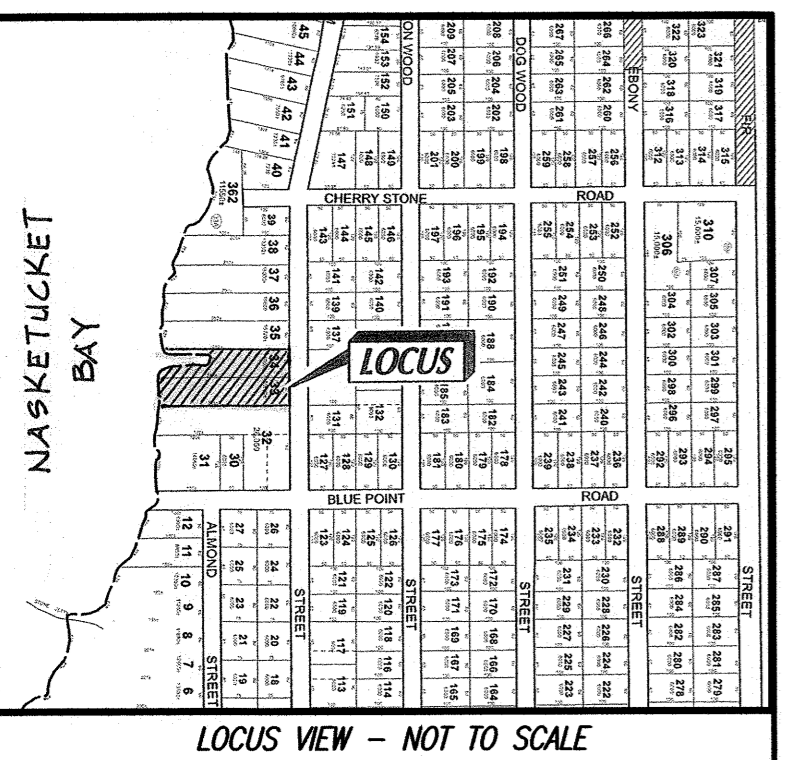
NASKETUCKET BAY

ON WOOD
DOG WOOD
EBONY
FIR
CHERRY STONE
ROAD
BLUE POINT
ROAD
ALMOND
STREET
STREET
STREET
STREET
STREET
STREET

LOCUS

45 44 43 42 41 40
154 153 152 151 150 147 148 149
209 207 205 203 208 206 204 202 201 200 199 198
267 265 263 261 266 264 262 260 259 258 257 256
322 320 318 316 323 321 319 317 315 314 313 312
362
39 38 37 36 35 34 33 32 31 30
143 144 145 146 141 142 140 139 137 131 132 127 128 129 130
197 196 195 194 193 192 191 190 188 185 184 183 182 181 180 179 178
255 254 253 252 251 250 249 248 247 246 245 244 243 242 241 240 239 238 237 236
306 310 307 305 304 303 302 301 300 299 298 297 296 293 292 294 295
12 11 10 9 8 7 6
27 26 25 24 23 22 21 20 19 18
122 123 124 125 126 121 120 119 118 117 116 114 113
177 176 175 174 173 172 171 170 169 168 167 166 165 164
235 234 233 232 231 230 229 228 227 226 225 224 223 222
288 289 290 291 286 287 285 284 283 282 281 280 279 278

LOCUS VIEW – NOT TO SCALE